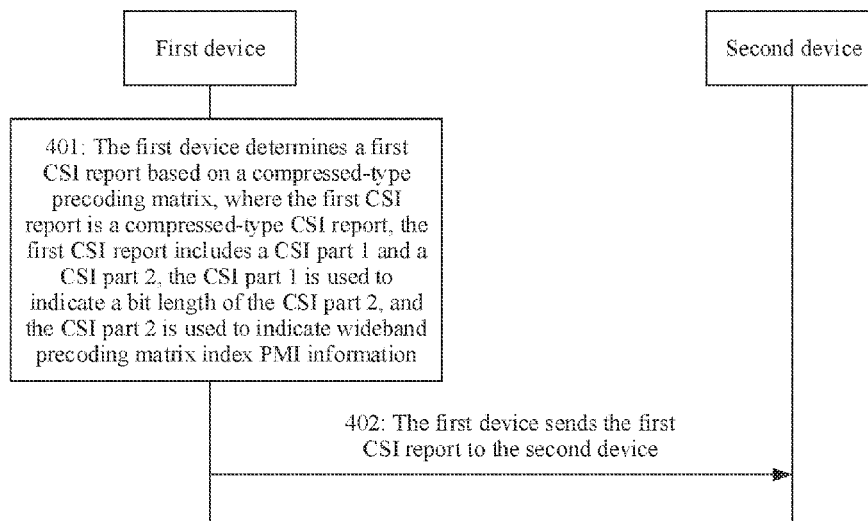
First device

Second device

401: The first device determines a first CSI report based on a compressed-type precoding matrix, where the first CSI report is a compressed-type CSI report, the first CSI report includes a CSI part 1 and a CSI part 2, the CSI part 1 is used to indicate a bit length of the CSI part 2, and the CSI part 2 is used to indicate wideband precoding matrix index PMI information

402: The first device sends the first CSI report to the second device